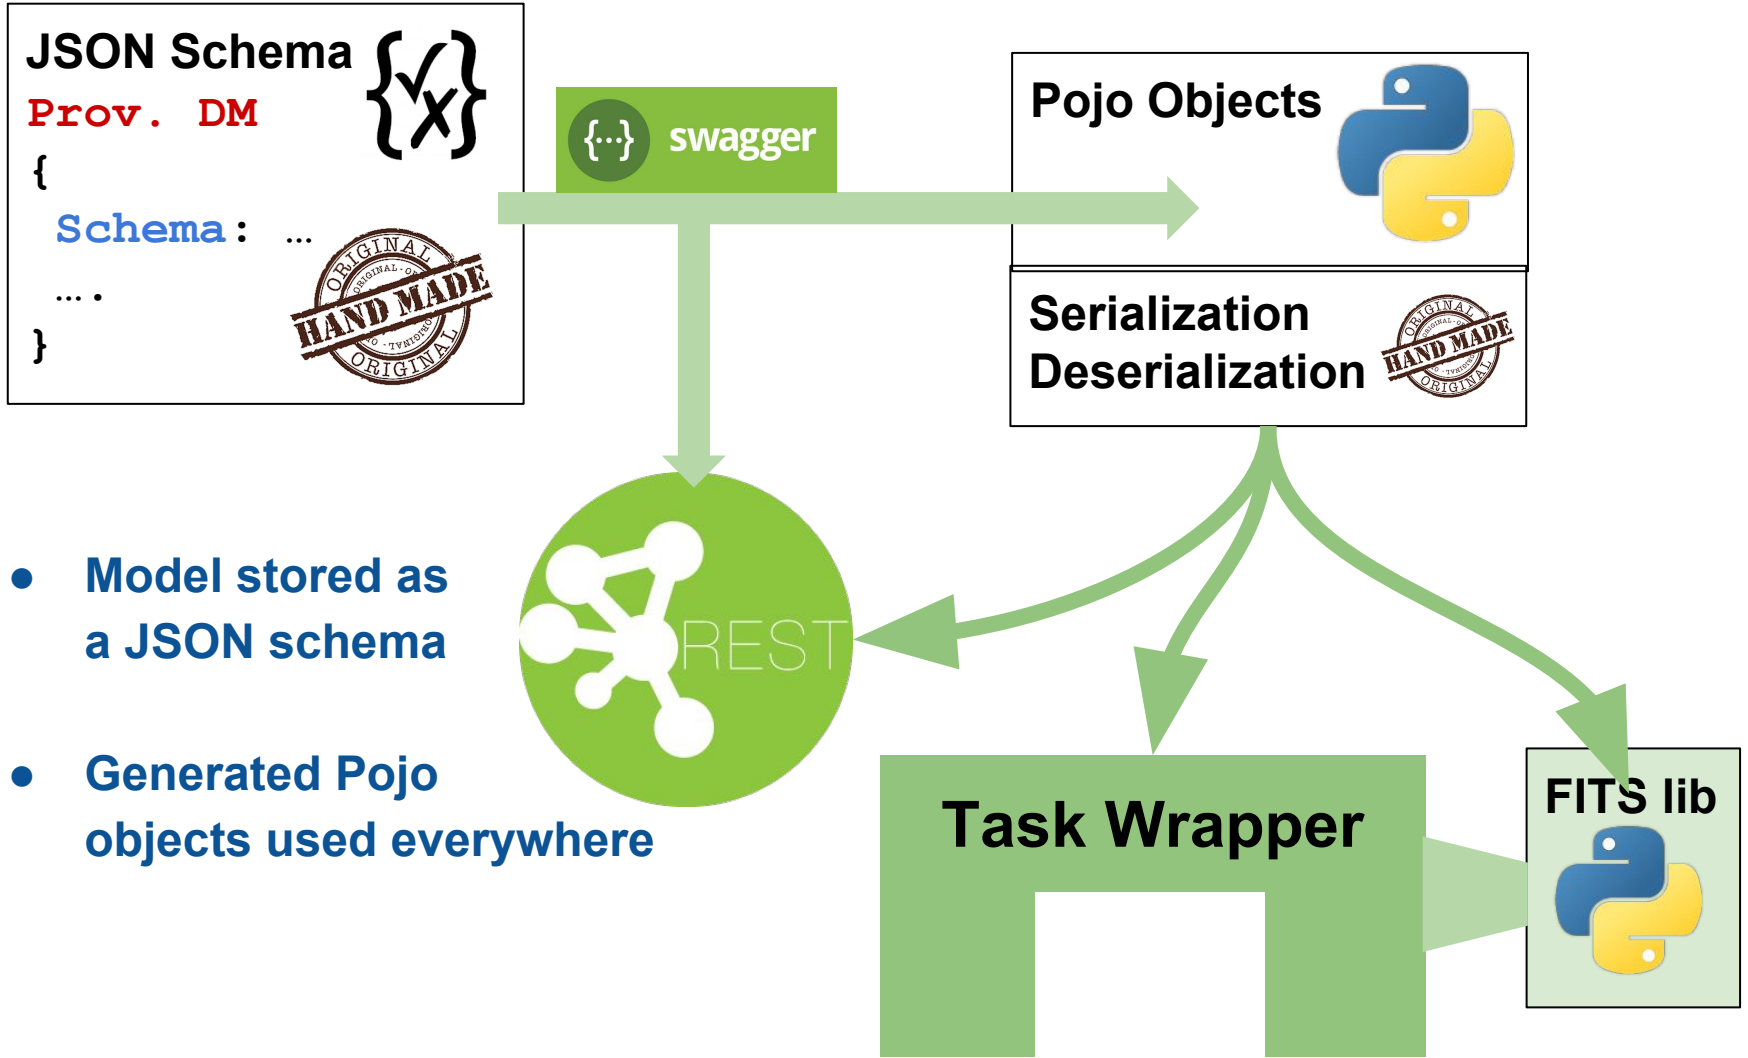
JSON Schema

Prov. DM

{

Schema: ...

....

}

ORIGINAL HAND MADE ORIGINAL

swagger

Pojo Objects

Serialization
Deserialization

ORIGINAL HAND MADE ORIGINAL

REST

- Model stored as a JSON schema

- Generated Pojo objects used everywhere

Task Wrapper

FITS lib